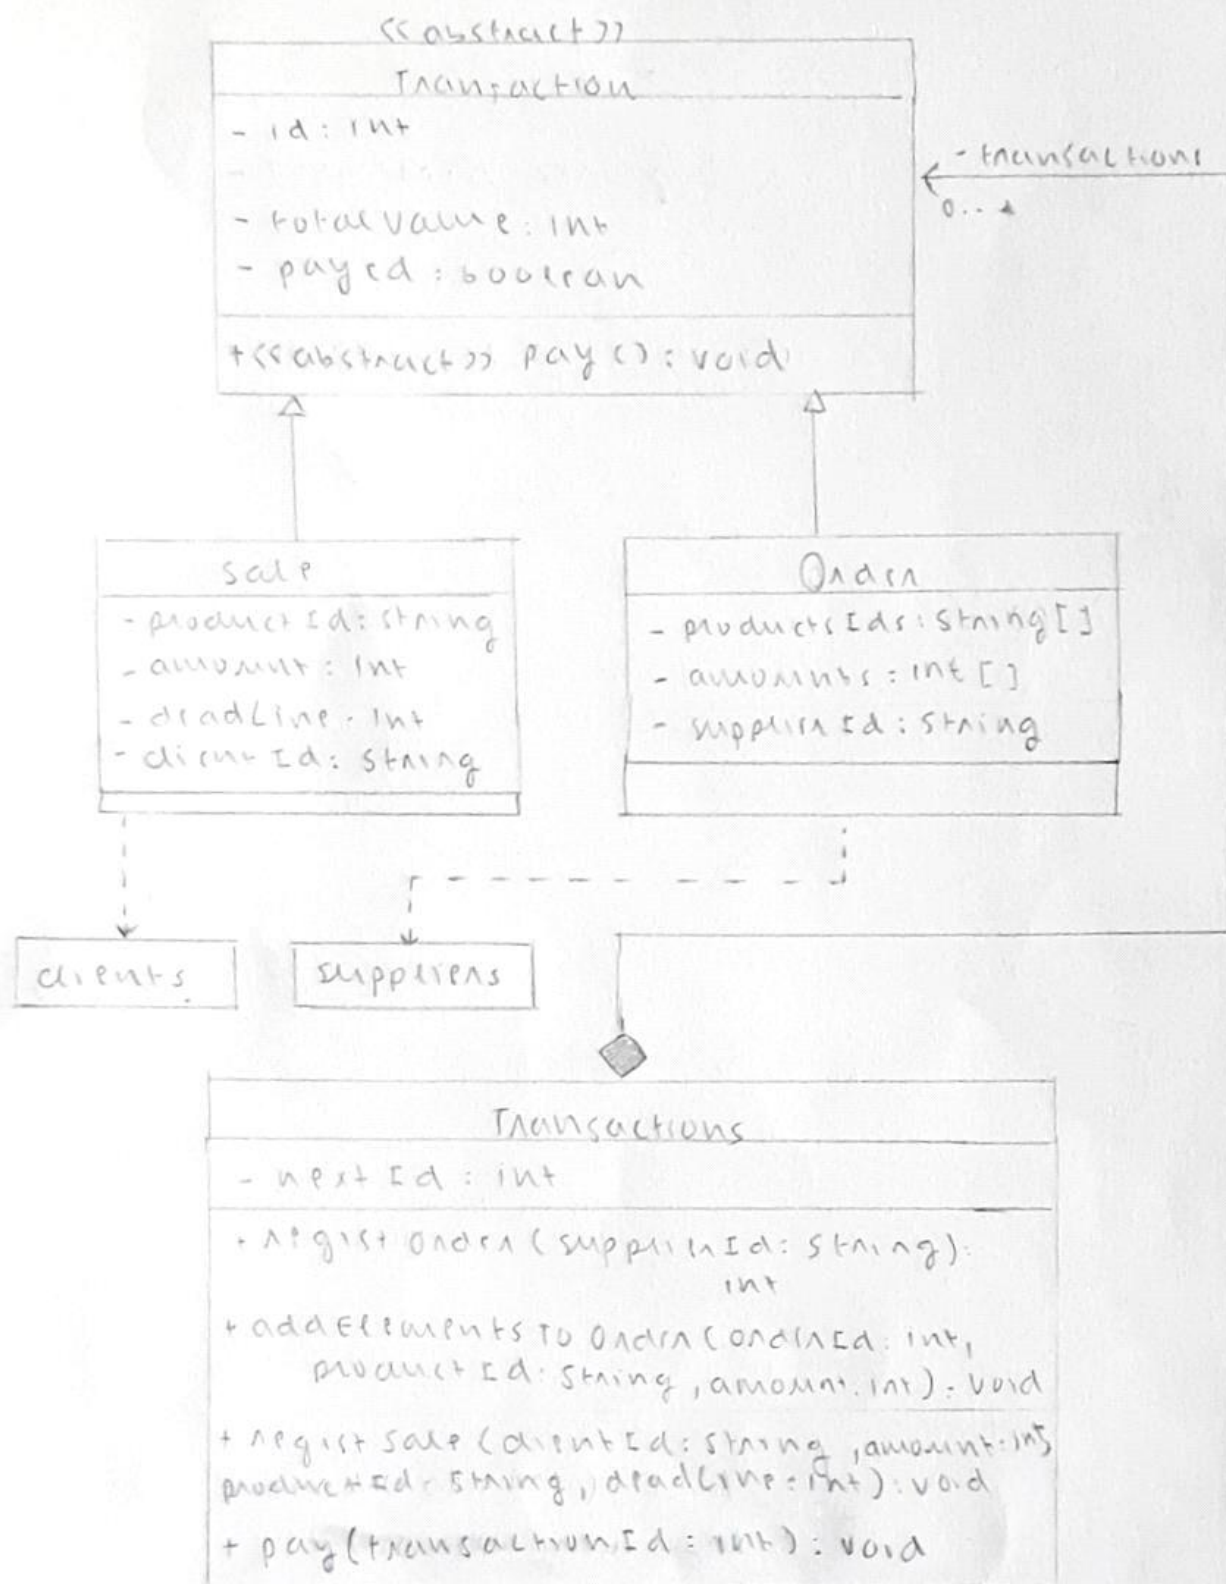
<<abstract>>
Transaction
- id: int
- totalValue: int
- payed: boolean
+<<abstract>> pay(): void

- transactions
0..*

Sale
- productId: String
- amount: int
- deadLine: int
- clientId: String

Order
- productsIds: String[]
- amounts: int[]
- supplierId: String

clients

supplyers

Transactions
- nextId: int
+ registOrder(supplierId: String): int
+ addElementsToOrder(orderId: int, productId: String, amount: int): void
+ registSale(clientId: String, amount: int, productId: String, deadLine: int): void
+ pay(transactionId: int): void